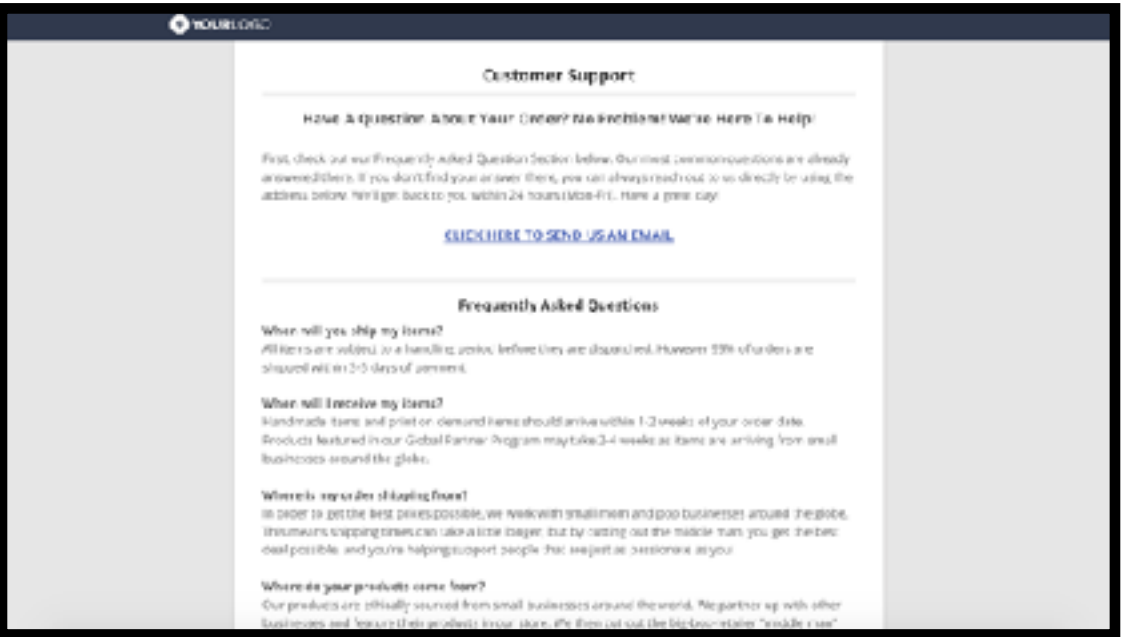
YOURLOGO

Customer Support

Have A Question About Your Order? No Problem! We're Here To Help!

First, check out our Frequently Asked Question Section below. Our most common questions are already answered there. If you don't find your answer there, you can always reach out to us directly by using the address below. We'll get back to you within 24 hours (Mon-Fri). Have a great day!

CLICK HERE TO SEND US AN EMAIL

Frequently Asked Questions

When will you ship my items?
All items are subject to a handling period before they are dispatched. However 99% of orders are shipped within 3-5 days of payment.

When will I receive my items?
Handmade items and print on demand items should arrive within 1-2 weeks of your order date. Products featured in our Global Partner Program may take 3-4 weeks as items are arriving from small businesses around the globe.

Where is my order shipping from?
In order to get the best prices possible, we work with small mom and pop businesses around the globe. This means shipping times can take a little longer, but by cutting out the middle man you get the best deal possible, and you're helping support people that are just as passionate as you!

Where do your products come from?
Our products are ethically sourced from small businesses around the world. We partner up with other businesses and feature their products in our store. We then cut out the big box retailer "middle man" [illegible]